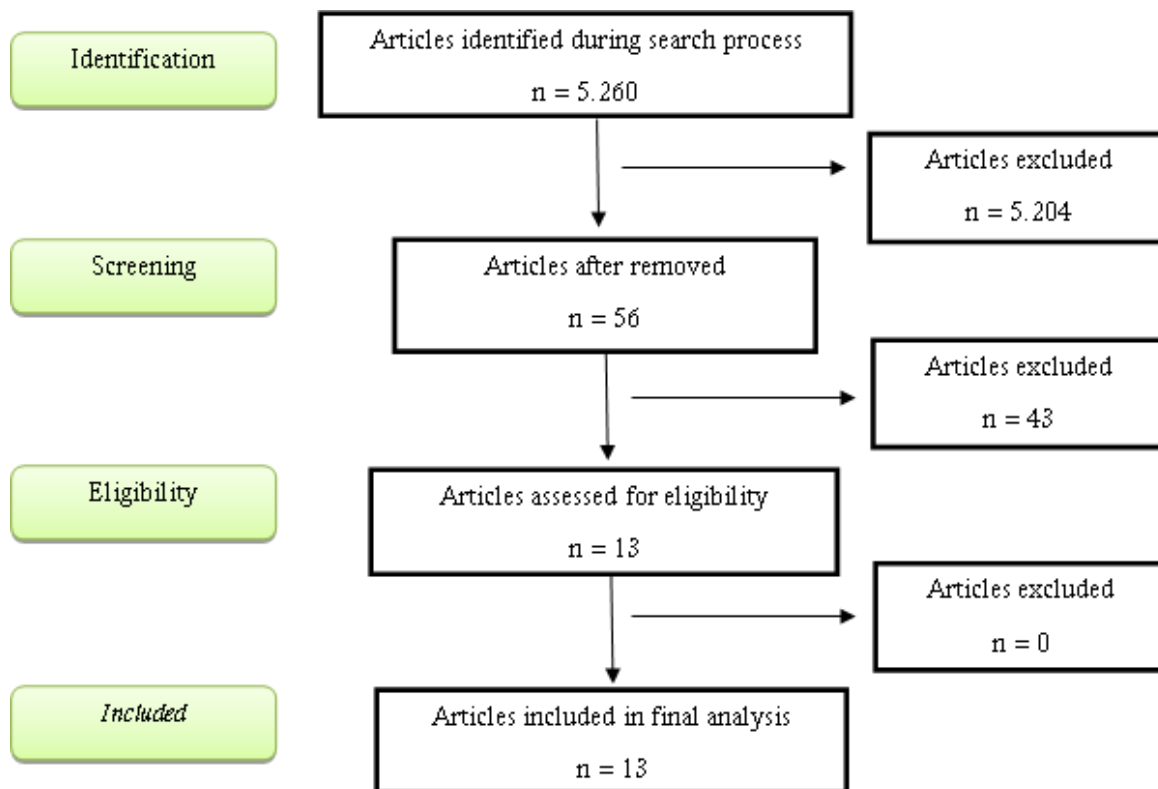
Identification

Articles identified during search process

n = 5.260

Articles excluded

n = 5.204

Screening

Articles after removed

n = 56

Articles excluded

n = 43

Eligibility

Articles assessed for eligibility

n = 13

Articles excluded

n = 0

Included

Articles included in final analysis

n = 13